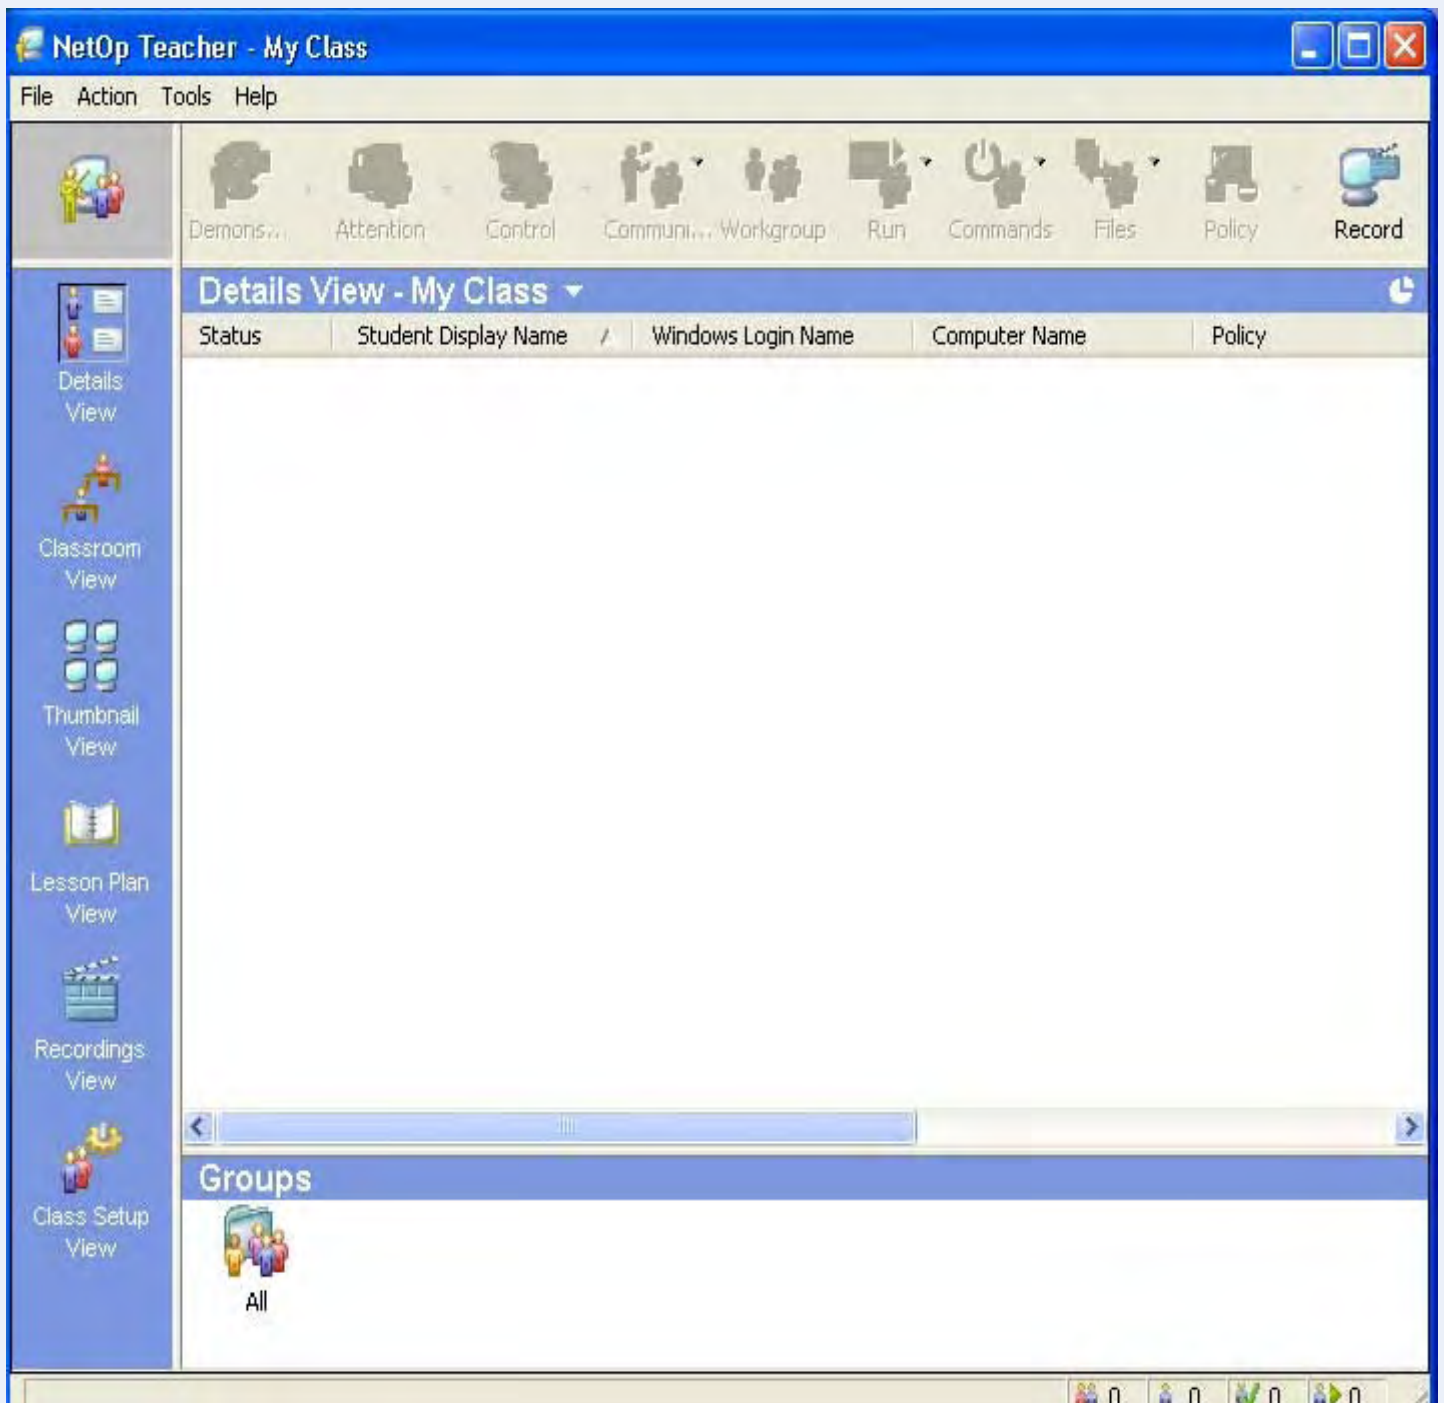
NetOp Teacher - My Class

File Action Tools Help

Demons... Attention Control Communi... Workgroup Run Commands Files Policy Record

Details View

Classroom View

Thumbnail View

Lesson Plan View

Recordings View

Class Setup View

Details View - My Class

| Status | Student Display Name | Windows Login Name | Computer Name | Policy |
|---|---|---|---|---|

Groups

All

0 0 0 0